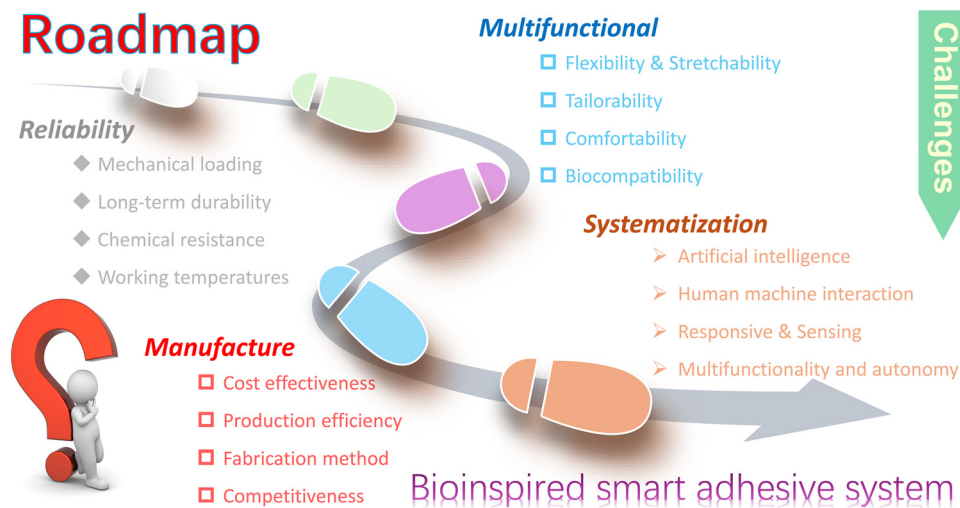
Roadmap

Reliability
◆ Mechanical loading
◆ Long-term durability
◆ Chemical resistance
◆ Working temperatures

Multifunctional
□ Flexibility & Stretchability
□ Tailorability
□ Comfortability
□ Biocompatibility

Challenges

Systematization
➢ Artificial intelligence
➢ Human machine interaction
➢ Responsive & Sensing
➢ Multifunctionality and autonomy

Manufacture
□ Cost effectiveness
□ Production efficiency
□ Fabrication method
□ Competitiveness

Bioinspired smart adhesive system